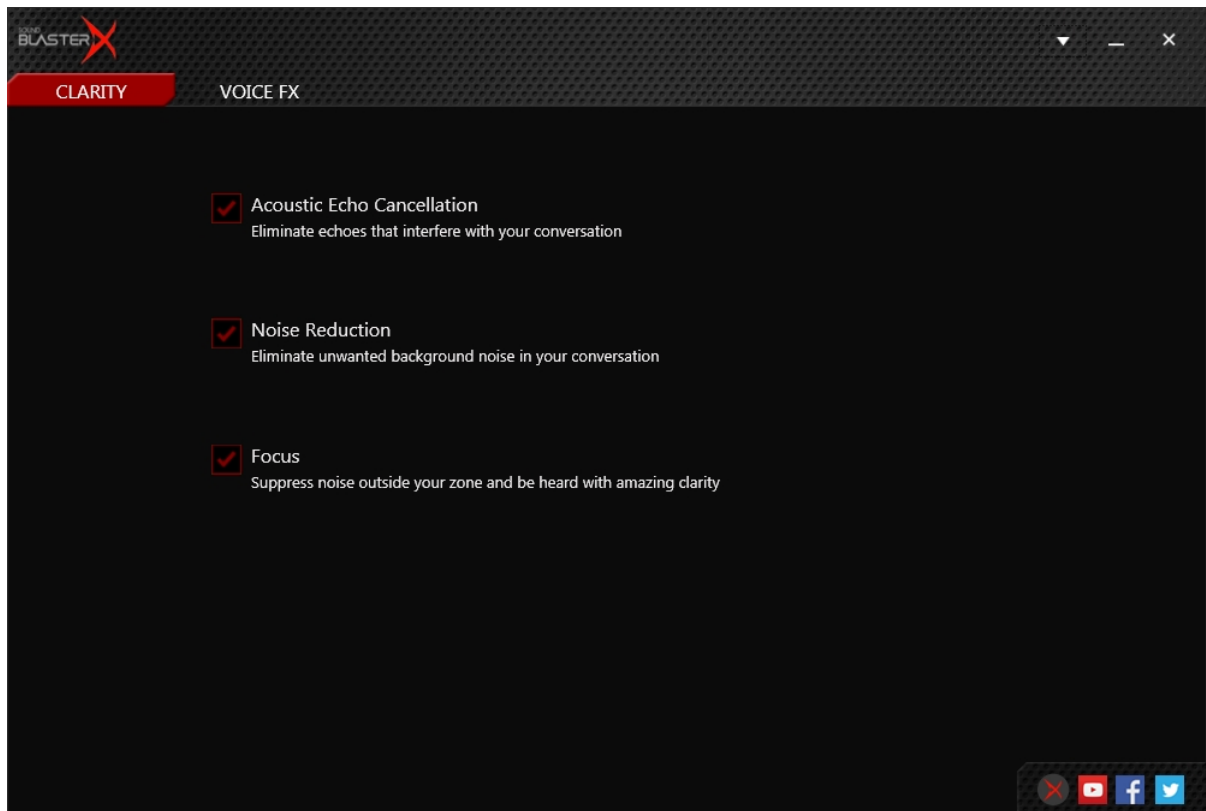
SOUND BLASTER X

CLARITY
VOICE FX

Acoustic Echo Cancellation
Eliminate echoes that interfere with your conversation

Noise Reduction
Eliminate unwanted background noise in your conversation

Focus
Suppress noise outside your zone and be heard with amazing clarity